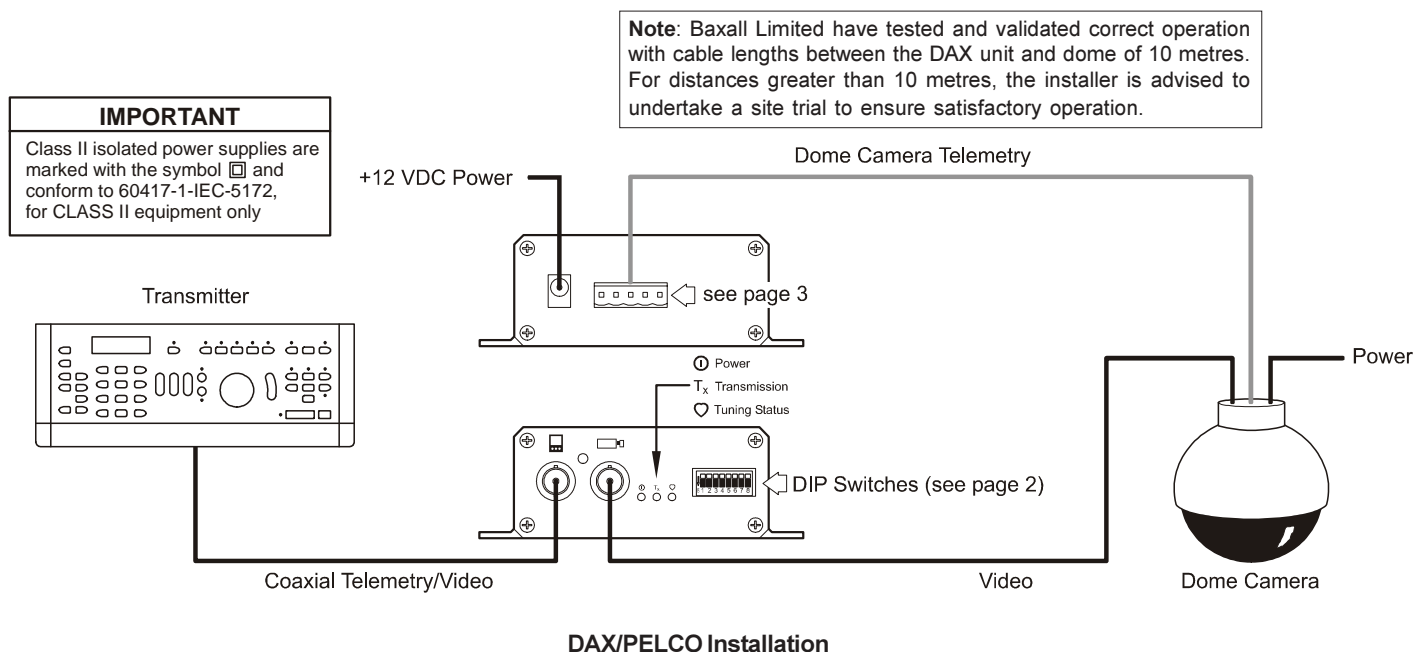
**Note**: Baxall Limited have tested and validated correct operation with cable lengths between the DAX unit and dome of 10 metres. For distances greater than 10 metres, the installer is advised to undertake a site trial to ensure satisfactory operation.

**IMPORTANT**
Class II isolated power supplies are marked with the symbol ⧈ and conform to 60417-1-IEC-5172, for CLASS II equipment only

+12 VDC Power

Dome Camera Telemetry

Transmitter

see page 3

Power

Power
$T_x$ Transmission
Tuning Status

1 2 3 4 5 6 7 8

DIP Switches (see page 2)

Coaxial Telemetry/Video

Video

Dome Camera

**DAX/PELCO Installation**